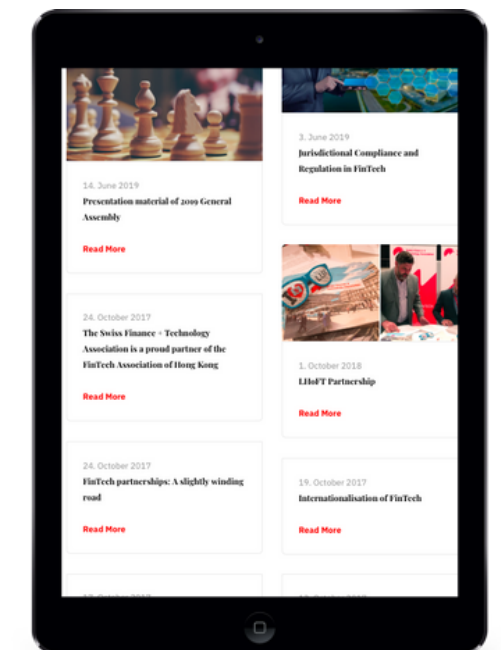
14. June 2019

Presentation material of 2019 General Assembly

Read More

3. June 2019

Jurisdictional Compliance and Regulation in FinTech

Read More

24. October 2017

The Swiss Finance + Technology Association is a proud partner of the FinTech Association of Hong Kong

Read More

1. October 2018

LIHoFT Partnership

Read More

24. October 2017

FinTech partnerships: A slightly winding road

Read More

19. October 2017

Internationalisation of FinTech

Read More

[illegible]

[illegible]